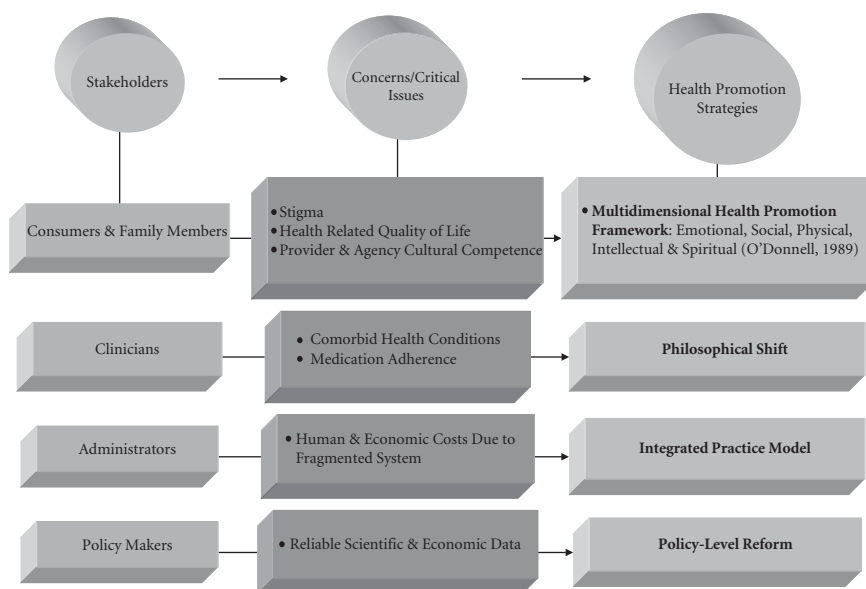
Stakeholders

Concerns/Critical Issues

Health Promotion Strategies

Consumers & Family Members

• Stigma
• Health Related Quality of Life
• Provider & Agency Cultural Competence

• **Multidimensional Health Promotion Framework**: Emotional, Social, Physical, Intellectual & Spiritual (O'Donnell, 1989)

Clinicians

• Comorbid Health Conditions
• Medication Adherence

**Philosophical Shift**

Administrators

• Human & Economic Costs Due to Fragmented System

**Integrated Practice Model**

Policy Makers

• Reliable Scientific & Economic Data

**Policy-Level Reform**